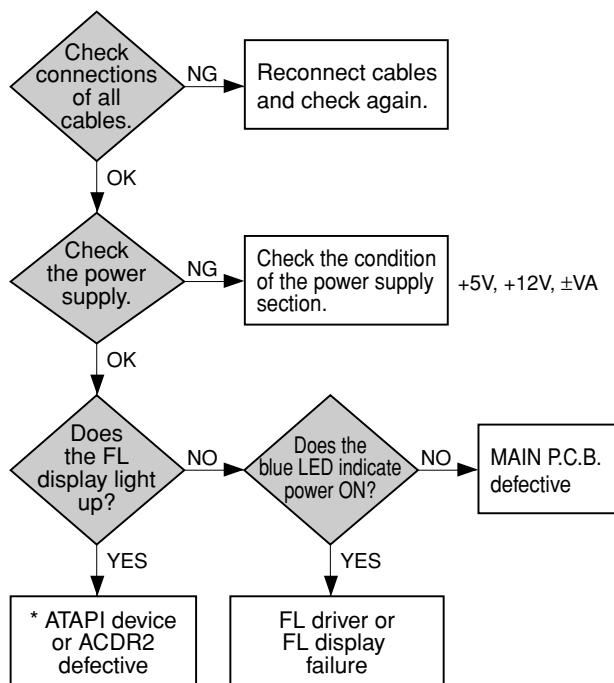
Check connections of all cables.

NG

Reconnect cables and check again.

OK

Check the power supply.

NG

Check the condition of the power supply section.

+5V, +12V, ±VA

OK

Does the FL display light up?

NO

Does the blue LED indicate power ON?

NO

MAIN P.C.B. defective

YES

YES

* ATAPI device or ACDR2 defective

FL driver or FL display failure